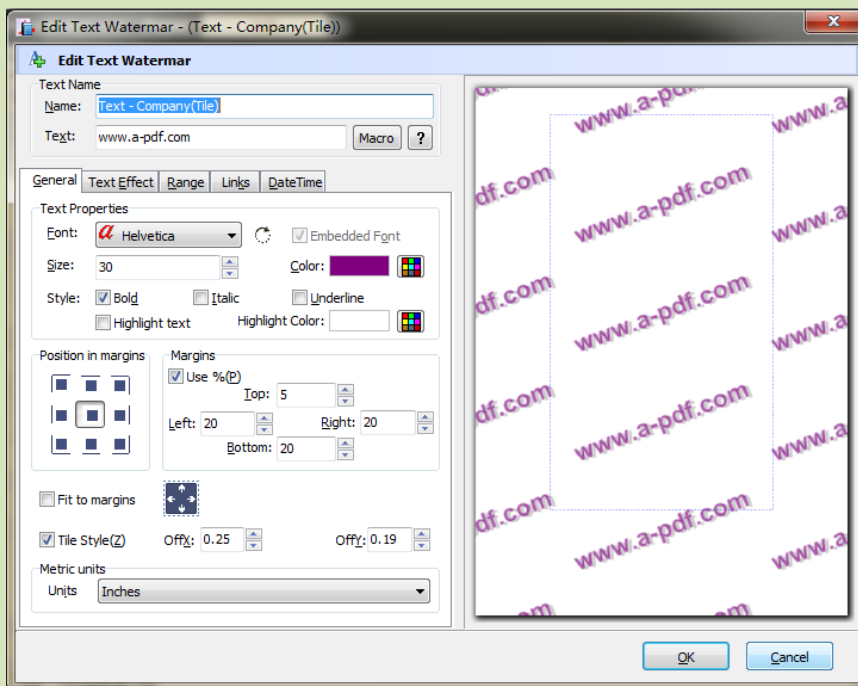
Edit Text Watermar - (Text - Company(Tile))

Edit Text Watermar

Text Name
Name: Text - Company(Tile)
Text: www.a-pdf.com Macro ?

General | Text Effect | Range | Links | DateTime

Text Properties
Font: Helvetica
Embedded Font
Size: 30
Color:
Style: Bold Italic Underline
Highlight text
Highlight Color:

Position in margins

Margins
Use %(P)
Top: 5
Left: 20
Right: 20
Bottom: 20

Fit to margins

Tile Style(Z) OffX: 0.25 OffY: 0.19

Metric units
Units Inches

www.a-pdf.com
www.a-pdf.com
www.a-pdf.com
www.a-pdf.com
www.a-pdf.com
df.com
df.com
df.com
df.com
www.a
www.a
www.a
www.a
www.a
www.a-pdf
com
com

OK Cancel